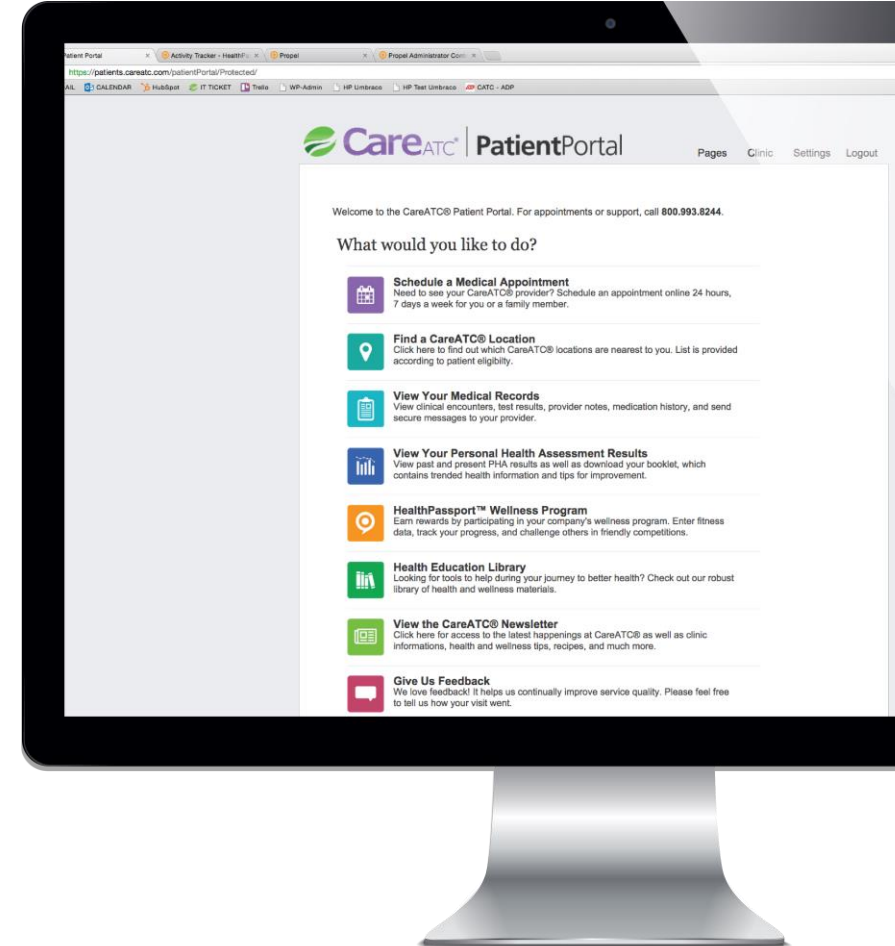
atient Portal × Activity Tracker - HealthPa × Propel × Propel Administrator Cons ×

https://patients.careatc.com/patientPortal/Protected/

AIL CALENDAR HubSpot IT TICKET Trello WP-Admin HP Umbraco HP Test Umbraco CATC - ADP

CareATC | PatientPortal

Pages Clinic Settings Logout

Welcome to the CareATC® Patient Portal. For appointments or support, call 800.993.8244.

What would you like to do?

Schedule a Medical Appointment
Need to see your CareATC® provider? Schedule an appointment online 24 hours, 7 days a week for you or a family member.

Find a CareATC® Location
Click here to find out which CareATC® locations are nearest to you. List is provided according to patient eligibility.

View Your Medical Records
View clinical encounters, test results, provider notes, medication history, and send secure messages to your provider.

View Your Personal Health Assessment Results
View past and present PHA results as well as download your booklet, which contains trended health information and tips for improvement.

HealthPassport™ Wellness Program
Earn rewards by participating in your company's wellness program. Enter fitness data, track your progress, and challenge others in friendly competitions.

Health Education Library
Looking for tools to help during your journey to better health? Check out our robust library of health and wellness materials.

View the CareATC® Newsletter
Click here for access to the latest happenings at CareATC® as well as clinic informations, health and wellness tips, recipes, and much more.

Give Us Feedback
We love feedback! It helps us continually improve service quality. Please feel free to tell us how your visit went.